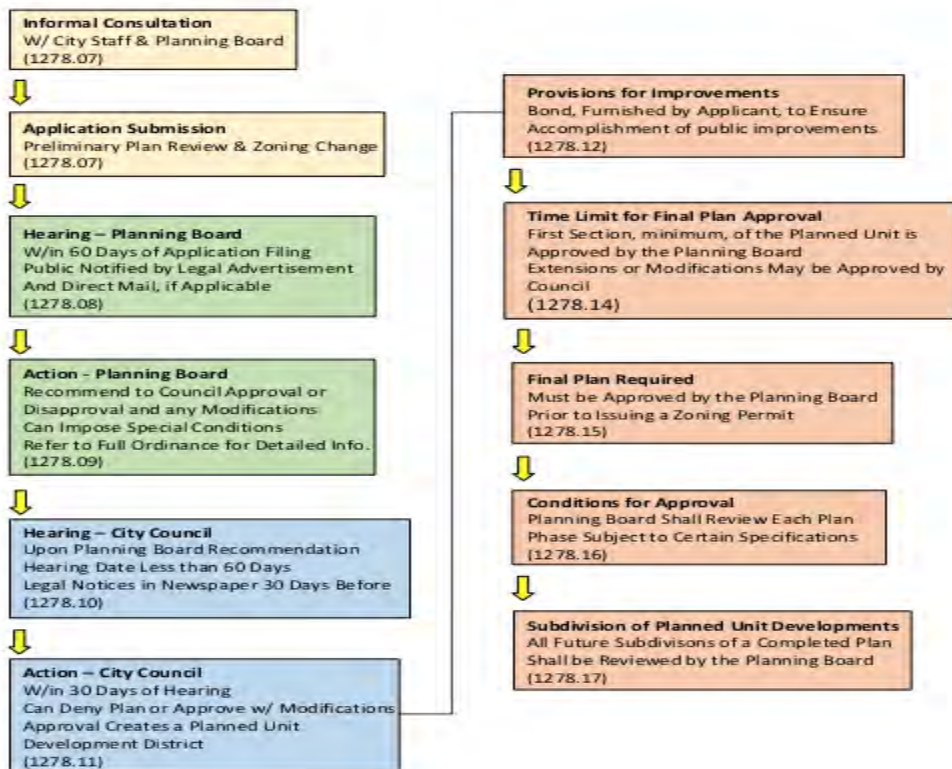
**Informal Consultation**
W/ City Staff & Planning Board
(1278.07)

**Application Submission**
Preliminary Plan Review & Zoning Change
(1278.07)

**Hearing – Planning Board**
W/in 60 Days of Application Filing
Public Notified by Legal Advertisement
And Direct Mail, if Applicable
(1278.08)

**Action - Planning Board**
Recommend to Council Approval or
Disapproval and any Modifications
Can Impose Special Conditions
Refer to Full Ordinance for Detailed Info.
(1278.09)

**Hearing – City Council**
Upon Planning Board Recommendation
Hearing Date Less than 60 Days
Legal Notices in Newspaper 30 Days Before
(1278.10)

**Action – City Council**
W/in 30 Days of Hearing
Can Deny Plan or Approve w/ Modifications
Approval Creates a Planned Unit
Development District
(1278.11)

**Provisions for Improvements**
Bond, Furnished by Applicant, to Ensure
Accomplishment of public improvements
(1278.12)

**Time Limit for Final Plan Approval**
First Section, minimum, of the Planned Unit is
Approved by the Planning Board
Extensions or Modifications May be Approved by
Council
(1278.14)

**Final Plan Required**
Must be Approved by the Planning Board
Prior to Issuing a Zoning Permit
(1278.15)

**Conditions for Approval**
Planning Board Shall Review Each Plan
Phase Subject to Certain Specifications
(1278.16)

**Subdivision of Planned Unit Developments**
All Future Subdivisons of a Completed Plan
Shall be Reviewed by the Planning Board
(1278.17)